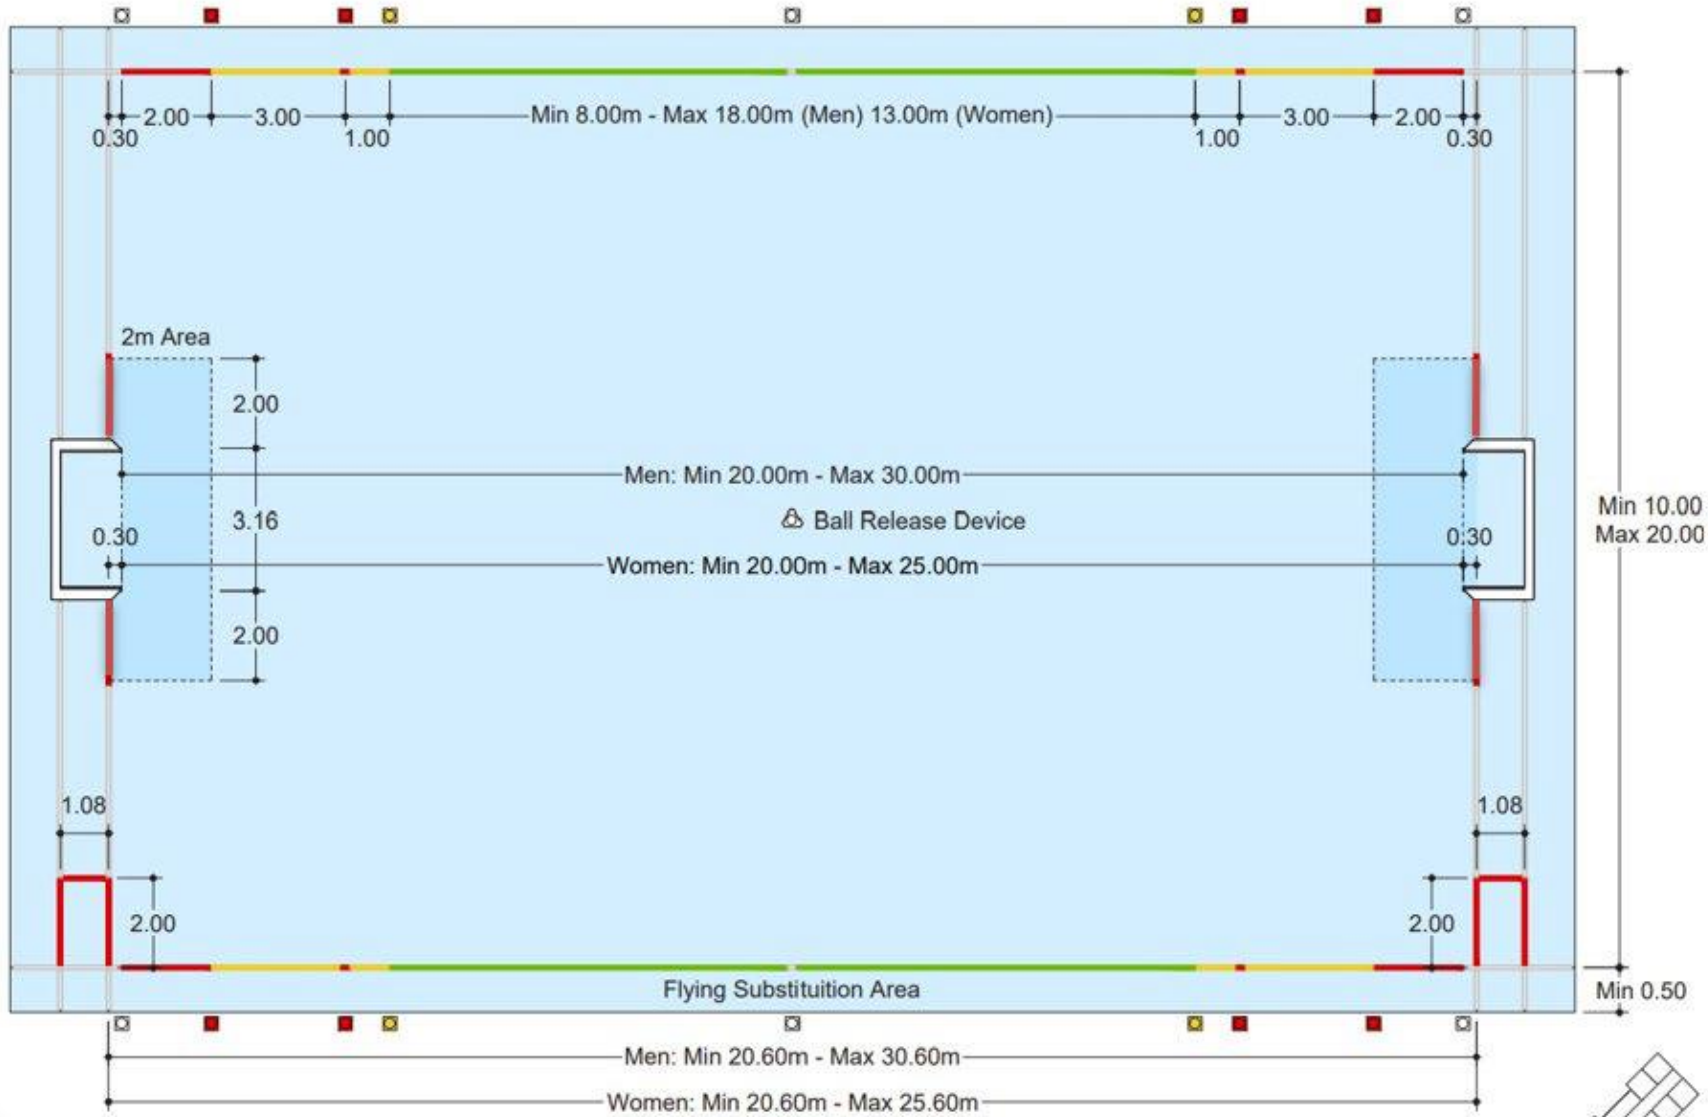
0.30 2.00 3.00 1.00 Min 8.00m - Max 18.00m (Men) 13.00m (Women) 1.00 3.00 2.00 0.30

2m Area

2.00

3.16

2.00

0.30

Men: Min 20.00m - Max 30.00m

Ball Release Device

Women: Min 20.00m - Max 25.00m

0.30

Min 10.00
Max 20.00

1.08

2.00

1.08

2.00

Flying Substituition Area

Min 0.50

Men: Min 20.60m - Max 30.60m

Women: Min 20.60m - Max 25.60m